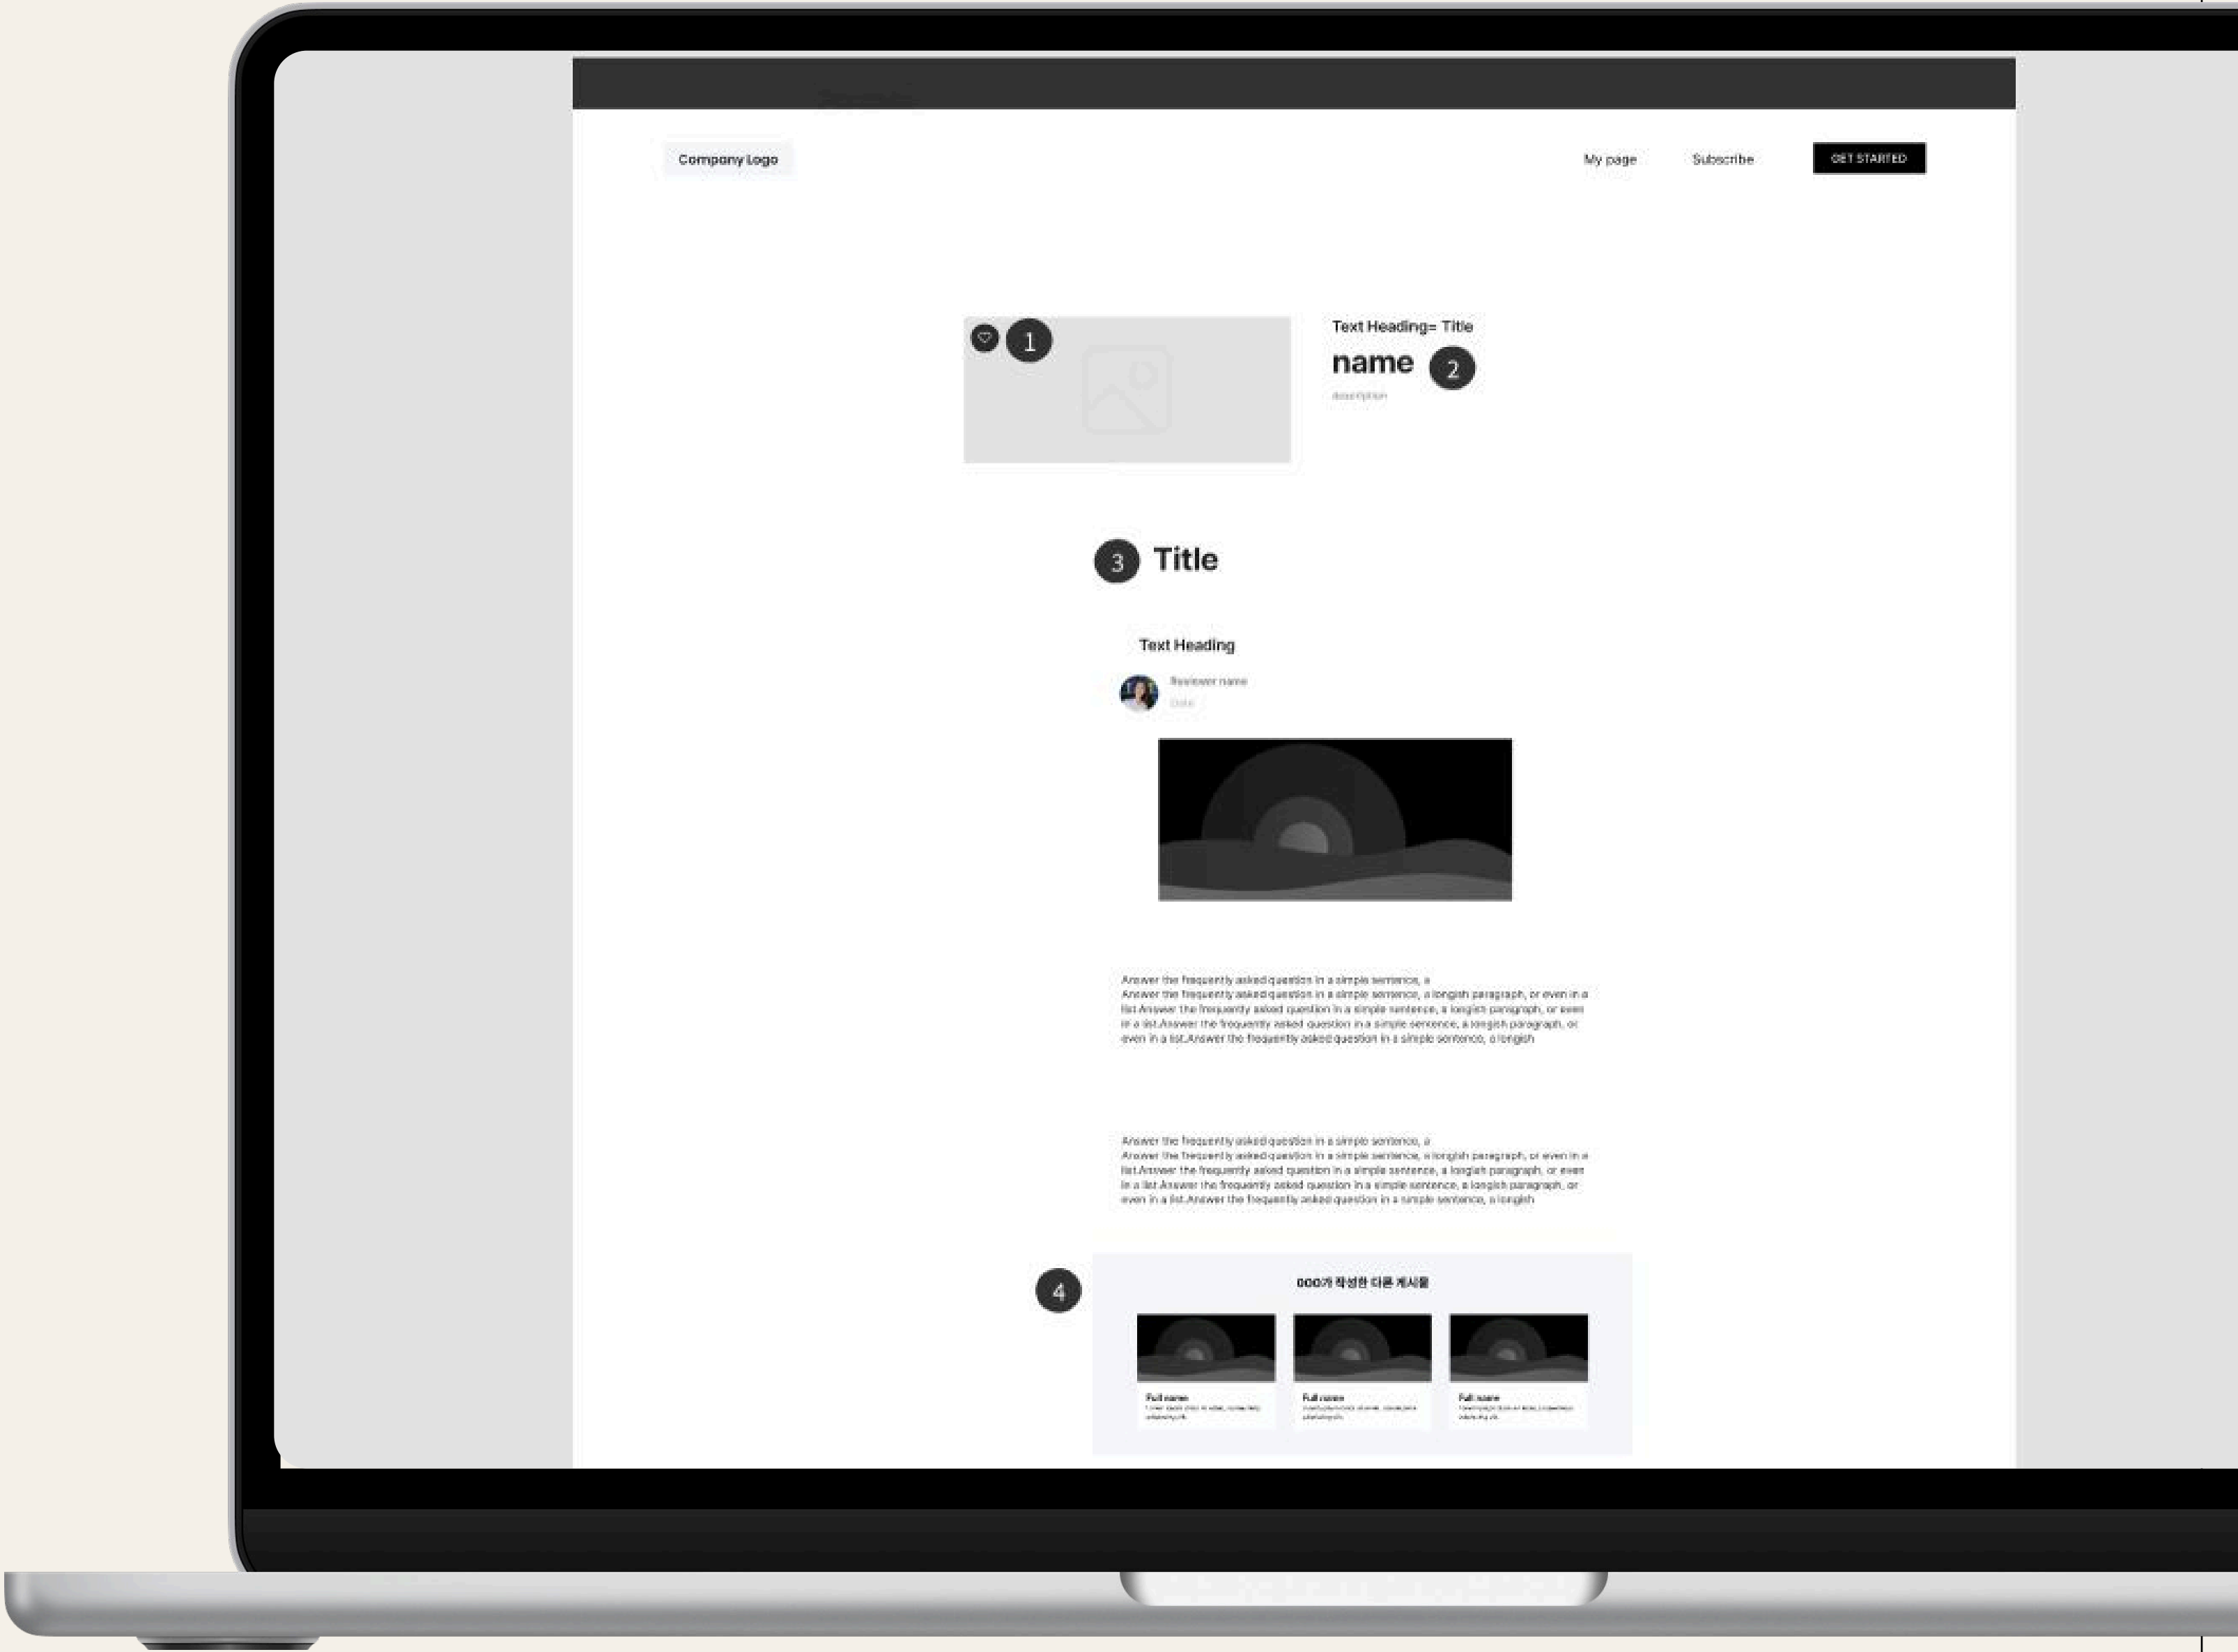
Company Logo

My page

Subscribe

GET STARTED

1

Text Heading= Title

name

2

description

3

Title

Text Heading

Reviewer name

Date

Answer the frequently asked question in a simple sentence, a
Answer the frequently asked question in a simple sentence, a longish paragraph, or even in a list.Answer the frequently asked question in a simple sentence, a longish paragraph, or even in a list.Answer the frequently asked question in a simple sentence, a longish paragraph, or even in a list.Answer the frequently asked question in a simple sentence, a longish

Answer the frequently asked question in a simple sentence, a
Answer the frequently asked question in a simple sentence, a longish paragraph, or even in a list.Answer the frequently asked question in a simple sentence, a longish paragraph, or even in a list.Answer the frequently asked question in a simple sentence, a longish paragraph, or even in a list.Answer the frequently asked question in a simple sentence, a longish

4

000가 작성한 다른 게시물

Full name
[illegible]

Full name
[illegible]

Full name
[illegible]